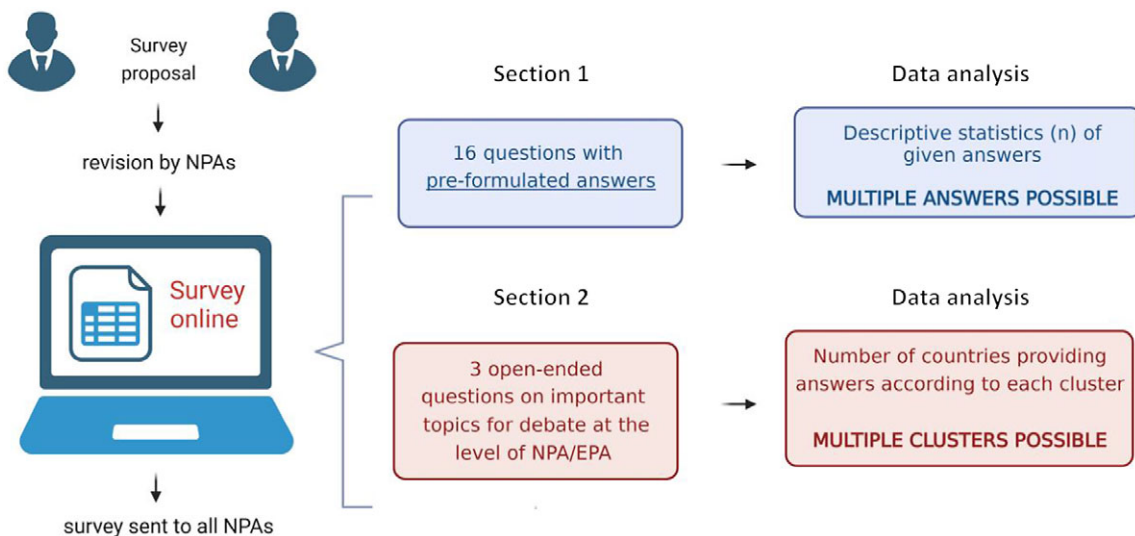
Survey proposal

revision by NPAs

Survey online

survey sent to all NPAs

Section 1

16 questions with pre-formulated answers

Data analysis

Descriptive statistics (n) of given answers

MULTIPLE ANSWERS POSSIBLE

Section 2

3 open-ended questions on important topics for debate at the level of NPA/EPA

Data analysis

Number of countries providing answers according to each cluster

MULTIPLE CLUSTERS POSSIBLE